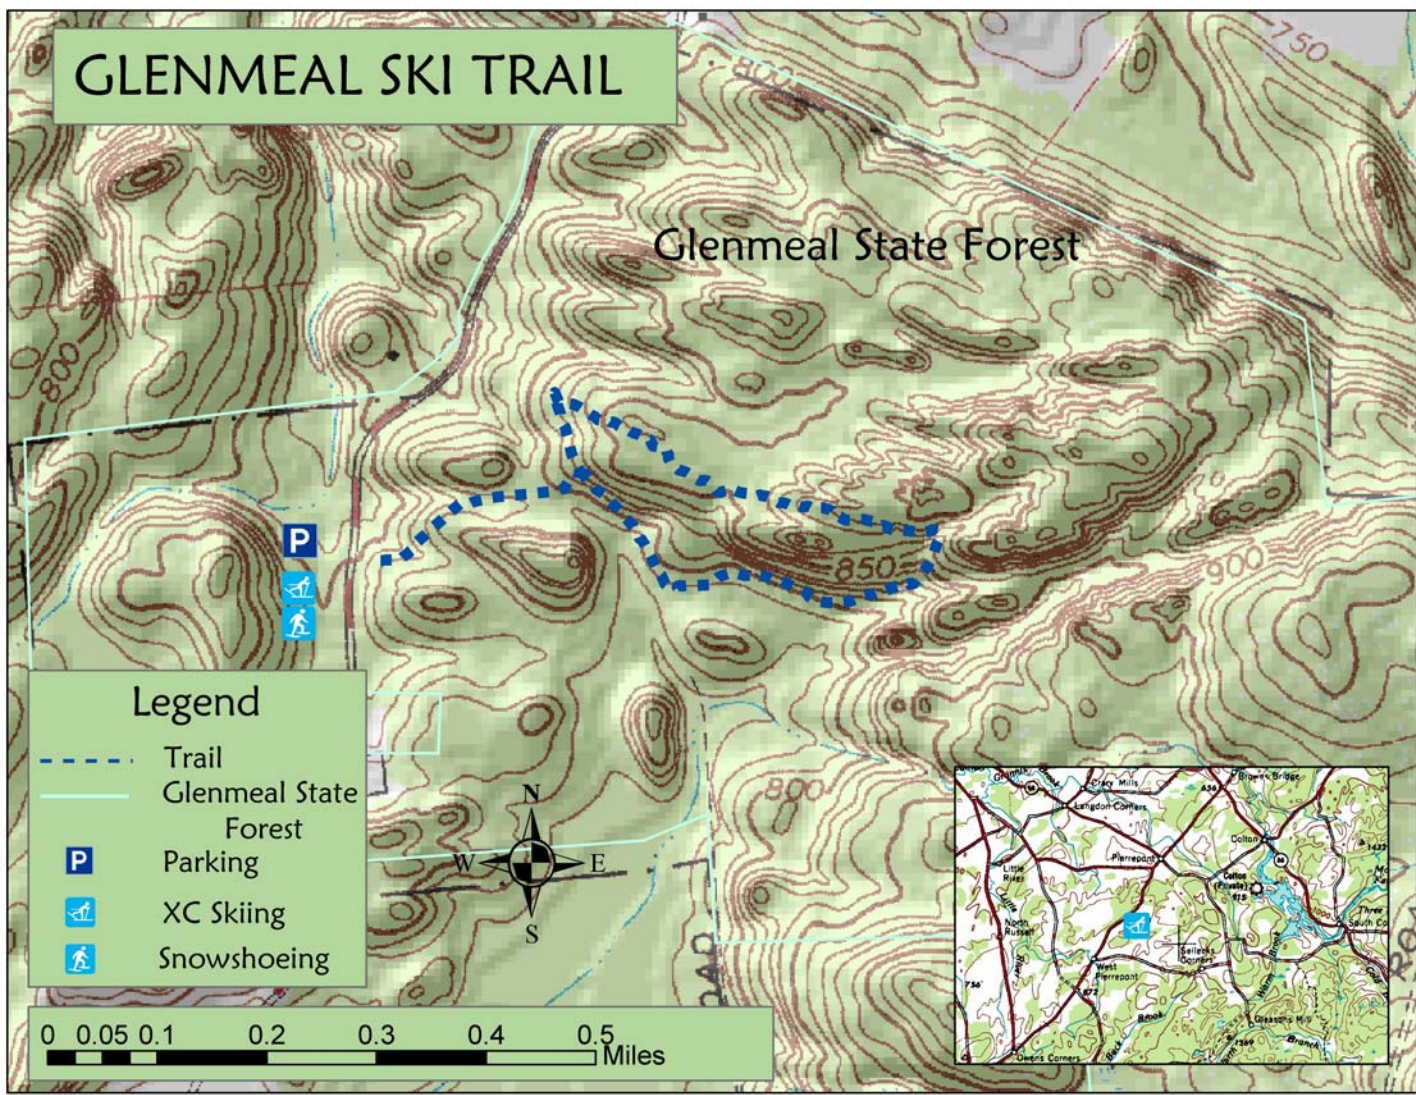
GLENMEAL SKI TRAIL

750

800

Glenmeal State Forest

800

850

900

800

Legend

Trail

Glenmeal State Forest

P Parking

XC Skiing

Snowshoeing

N
W E
S

0 0.05 0.1 0.2 0.3 0.4 0.5 Miles

Langdon Corners

Pierrepont

Colton

Little River

North Russell

West Pierrepont

Sellecks Corners

Gleasons Mill

Owens Corners

Three Falls Co.

Brook

Branch